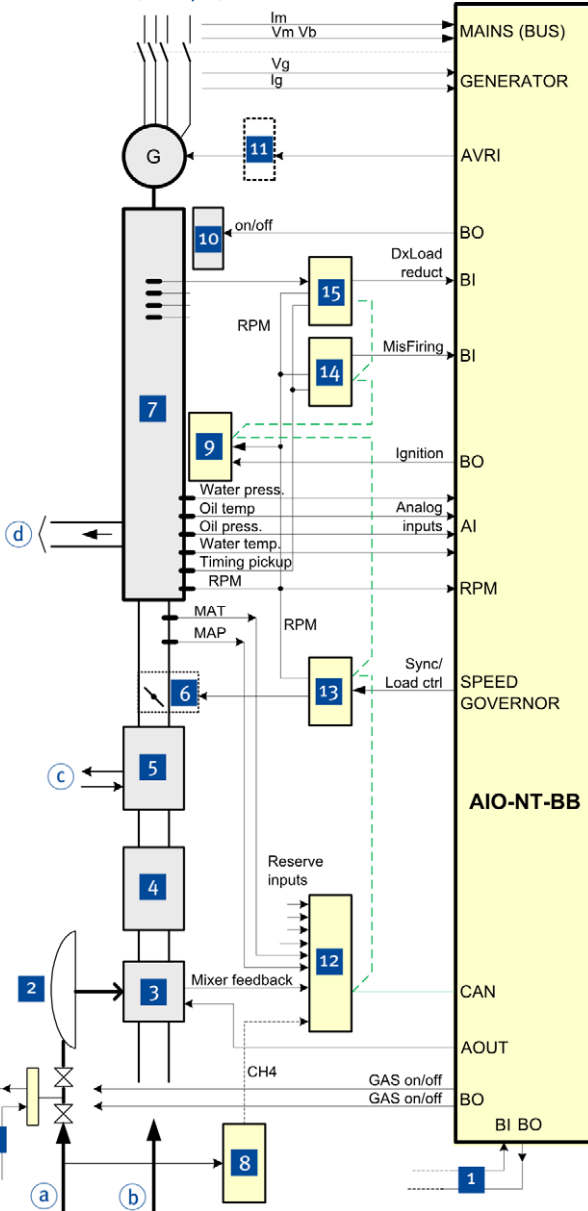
Im
Vm Vb
MAINS (BUS)
Vg
Ig
GENERATOR
G
11
AVRI
10
on/off
BO
DxLoad reduct
BI
15
RPM
14
MisFiring
BI
7
9
Ignition
BO
Water press.
Oil temp
Analog inputs
Oil press.
AI
Water temp.
Timing pickup
d
RPM
RPM
MAT
MAP
RPM
6
13
Sync/ Load ctrl
SPEED GOVERNOR
5
c
AIO-NT-BB
4
Reserve inputs
12
2
3
Mixer feedback
CAN
AOUT
CH4
GAS on/off
GAS on/off
BO
BI BO
8
1
a
b